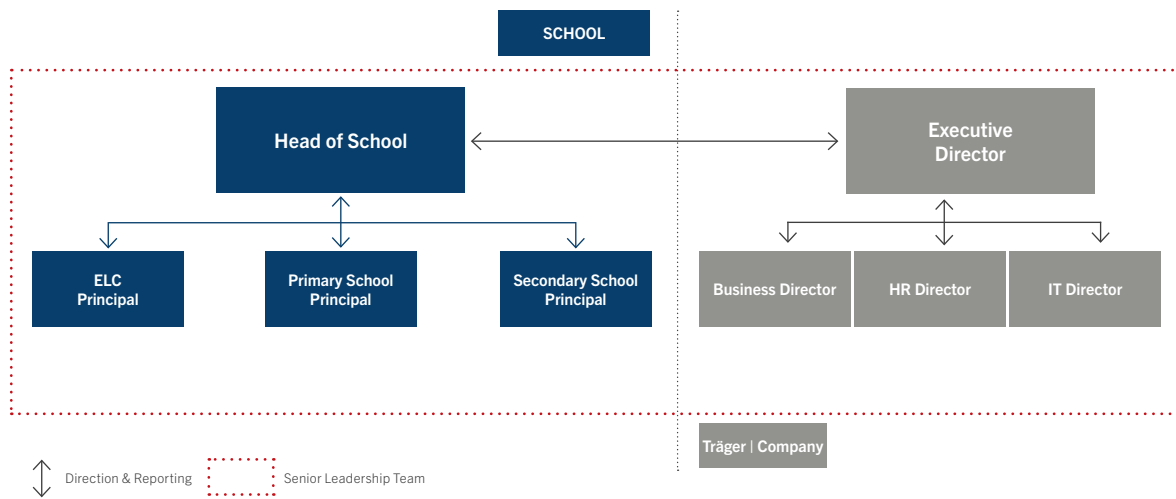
SCHOOL

Head of School

Executive Director

ELC Principal

Primary School Principal

Secondary School Principal

Business Director

HR Director

IT Director

Träger | Company

Direction & Reporting

Senior Leadership Team